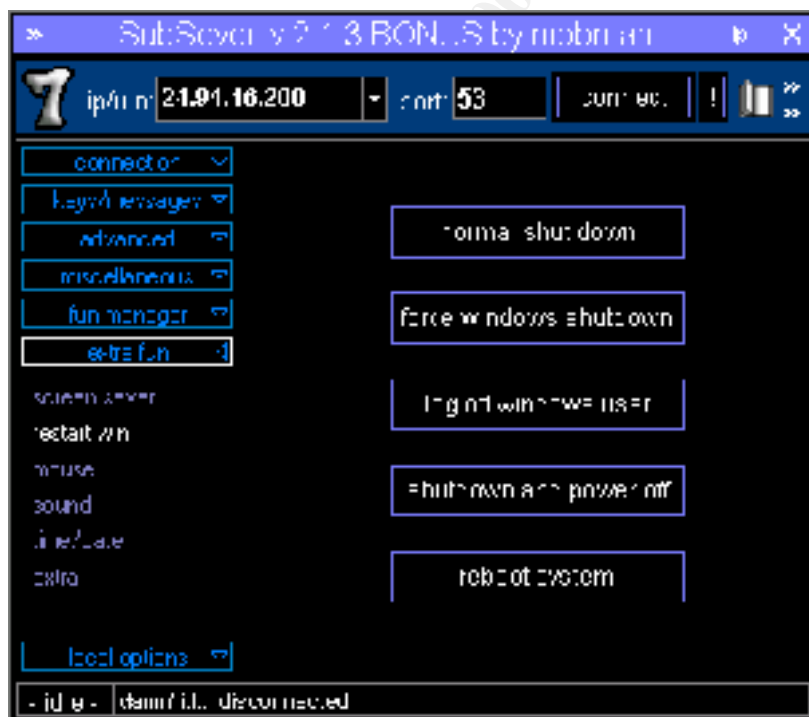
SubSeven 2.1.3 BONUS by mobman

ip/uin 24.91.16.200
port 53
connect
!

connection
keys/messages
advanced
miscellaneous
fun manager
extra fun

screen saver
restart win
mouse
sound
time/date
extra

normal shutdown
force windows shutdown
log off windows user
shutdown and power off
reboot system

local options

- idle -
damn! i.. disconnected